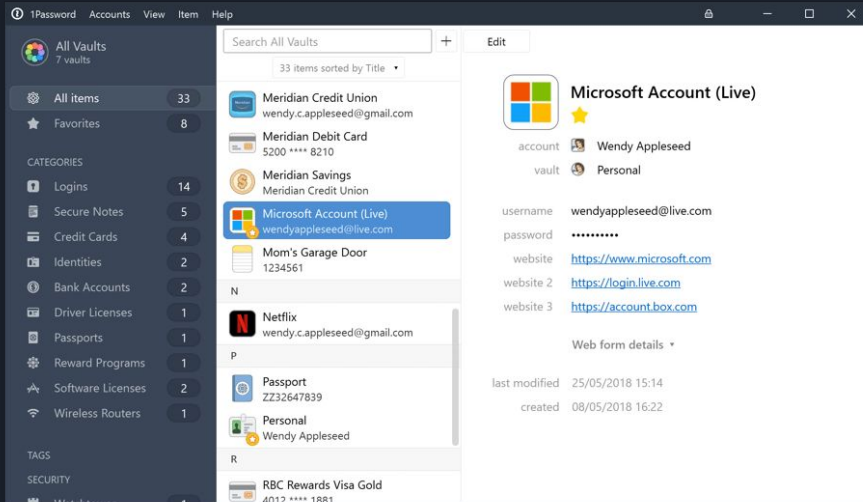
1Password Accounts View Item Help

All Vaults
7 vaults

All items 33
Favorites 8

CATEGORIES
Logins 14
Secure Notes 5
Credit Cards 4
Identities 2
Bank Accounts 2
Driver Licenses 1
Passports 1
Reward Programs 1
Software Licenses 2
Wireless Routers 1

TAGS
SECURITY
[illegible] 1

Search All Vaults
+
33 items sorted by Title ▾

Meridian Credit Union
wendy.c.appleseed@gmail.com
Meridian Debit Card
5200 **** 8210
Meridian Savings
Meridian Credit Union
Microsoft Account (Live)
wendyappleseed@live.com
Mom's Garage Door
1234561
N
Netflix
wendy.c.appleseed@gmail.com
P
Passport
ZZ32647839
Personal
Wendy Appleseed
R
RBC Rewards Visa Gold
4012 **** 1881

Edit

Microsoft Account (Live)
account Wendy Appleseed
vault Personal

username wendyappleseed@live.com
password ••••••••••
website https://www.microsoft.com
website 2 https://login.live.com
website 3 https://account.box.com

Web form details ▾

last modified 25/05/2018 15:14
created 08/05/2018 16:22